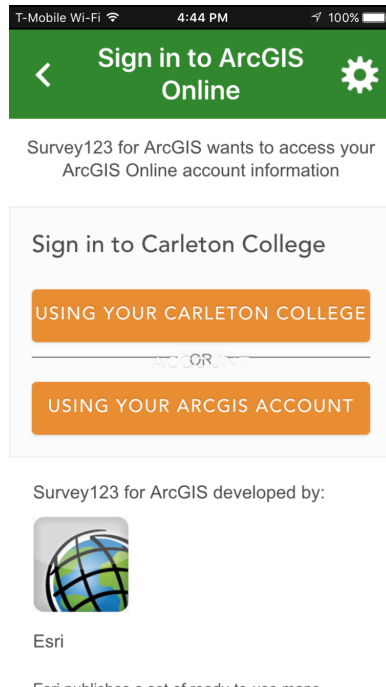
T-Mobile Wi-Fi 4:44 PM 100%

Sign in to ArcGIS Online

Survey123 for ArcGIS wants to access your ArcGIS Online account information

Sign in to Carleton College

USING YOUR CARLETON COLLEGE ACCOUNT

OR

USING YOUR ARCGIS ACCOUNT

Survey123 for ArcGIS developed by:

Esri

Esri publishes a set of ready-to-use maps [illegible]